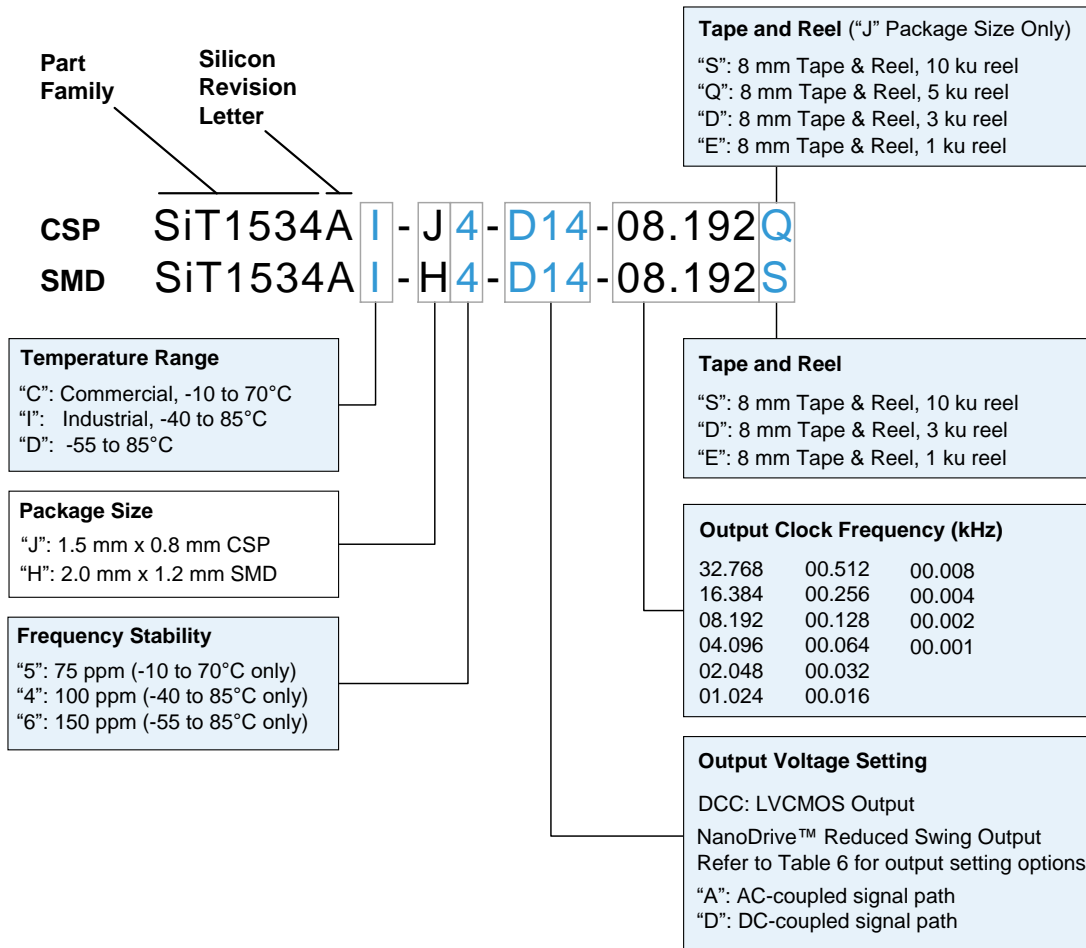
Part Family

Silicon Revision Letter

CSP SiT1534AI-J4-D14-08.192Q

SMD SiT1534AI-H4-D14-08.192S

Tape and Reel ("J" Package Size Only)
"S": 8 mm Tape & Reel, 10 ku reel
"Q": 8 mm Tape & Reel, 5 ku reel
"D": 8 mm Tape & Reel, 3 ku reel
"E": 8 mm Tape & Reel, 1 ku reel

Temperature Range
"C": Commercial, -10 to 70°C
"I": Industrial, -40 to 85°C
"D": -55 to 85°C

Tape and Reel
"S": 8 mm Tape & Reel, 10 ku reel
"D": 8 mm Tape & Reel, 3 ku reel
"E": 8 mm Tape & Reel, 1 ku reel

Package Size
"J": 1.5 mm x 0.8 mm CSP
"H": 2.0 mm x 1.2 mm SMD

Output Clock Frequency (kHz)
32.768
16.384
08.192
04.096
02.048
01.024
00.512
00.256
00.128
00.064
00.032
00.016
00.008
00.004
00.002
00.001

Frequency Stability
"5": 75 ppm (-10 to 70°C only)
"4": 100 ppm (-40 to 85°C only)
"6": 150 ppm (-55 to 85°C only)

Output Voltage Setting
DCC: LVCMOS Output
NanoDrive™ Reduced Swing Output
Refer to Table 6 for output setting options
"A": AC-coupled signal path
"D": DC-coupled signal path